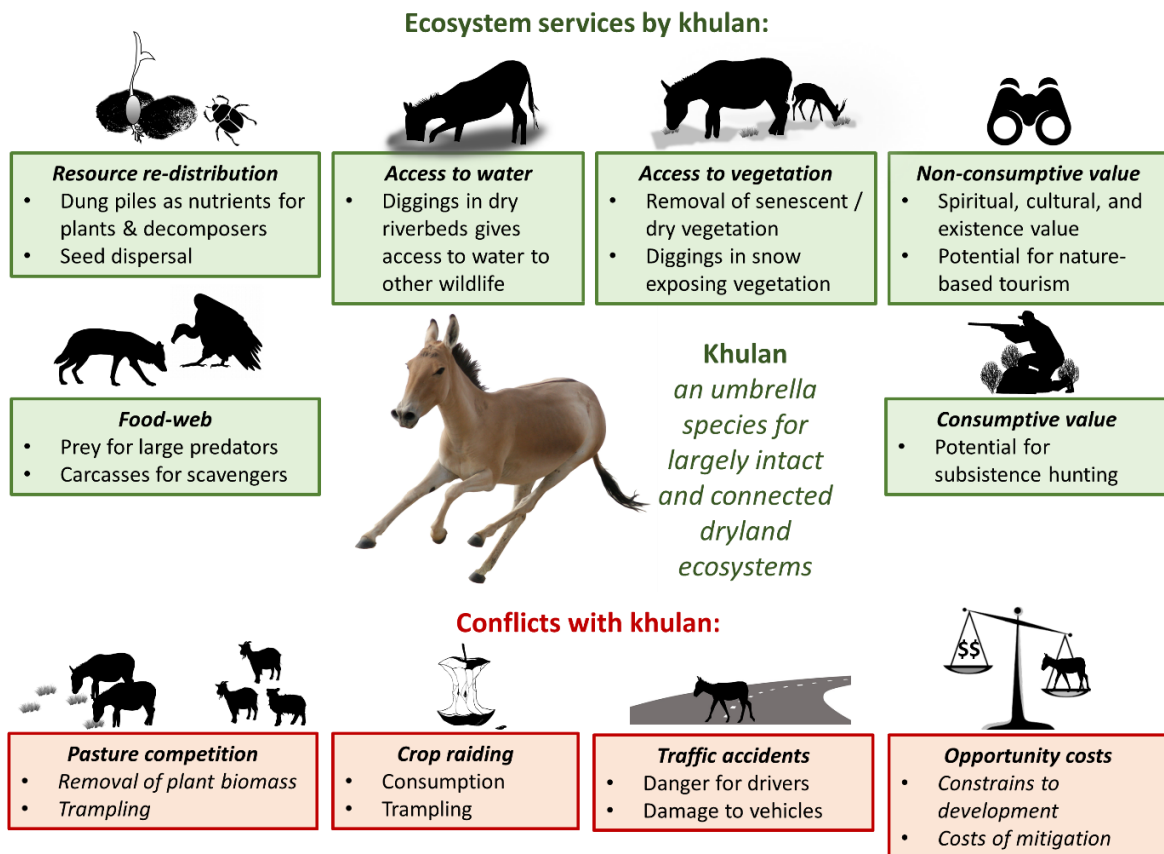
Ecosystem services by khulan:

Resource re-distribution
- Dung piles as nutrients for plants & decomposers
- Seed dispersal

Access to water
- Diggings in dry riverbeds gives access to water to other wildlife

Access to vegetation
- Removal of senescent / dry vegetation
- Diggings in snow exposing vegetation

Non-consumptive value
- Spiritual, cultural, and existence value
- Potential for nature-based tourism

Food-web
- Prey for large predators
- Carcasses for scavengers

Khulan
an umbrella species for largely intact and connected dryland ecosystems

Consumptive value
- Potential for subsistence hunting

Conflicts with khulan:

$$

Pasture competition
- Removal of plant biomass
- Trampling

Crop raiding
- Consumption
- Trampling

Traffic accidents
- Danger for drivers
- Damage to vehicles

Opportunity costs
- Constrains to development
- Costs of mitigation